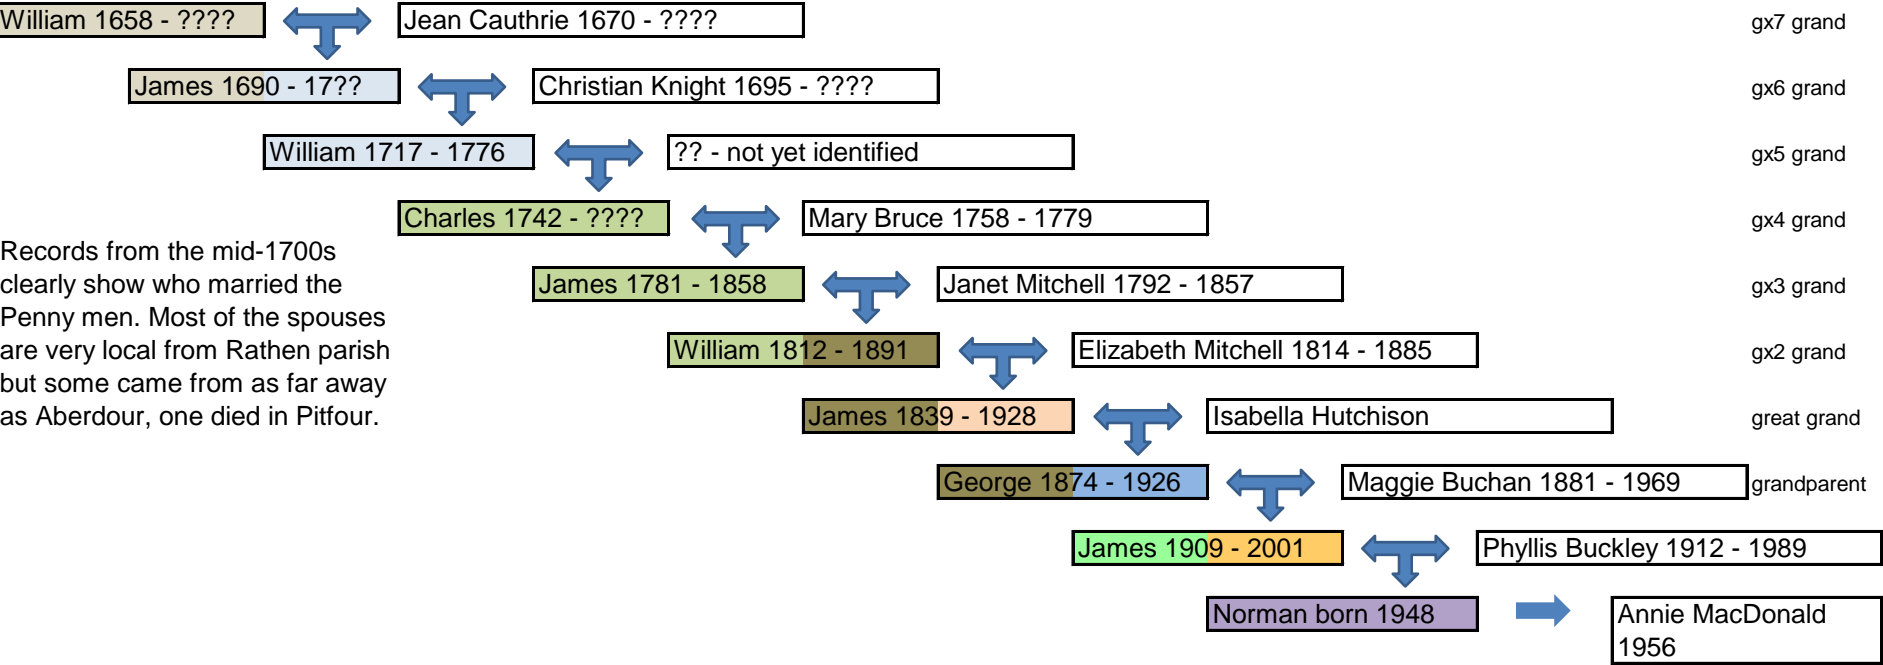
William 1658 - ????

Jean Cauthrie 1670 - ????

gx7 grand

James 1690 - 17??

Christian Knight 1695 - ????

gx6 grand

William 1717 - 1776

?? - not yet identified

gx5 grand

Charles 1742 - ????

Mary Bruce 1758 - 1779

gx4 grand

Records from the mid-1700s clearly show who married the Penny men. Most of the spouses are very local from Rathen parish but some came from as far away as Aberdour, one died in Pitfour.

James 1781 - 1858

Janet Mitchell 1792 - 1857

gx3 grand

William 1812 - 1891

Elizabeth Mitchell 1814 - 1885

gx2 grand

James 1839 - 1928

Isabella Hutchison

great grand

George 1874 - 1926

Maggie Buchan 1881 - 1969

grandparent

James 1909 - 2001

Phyllis Buckley 1912 - 1989

Norman born 1948

Annie MacDonald 1956